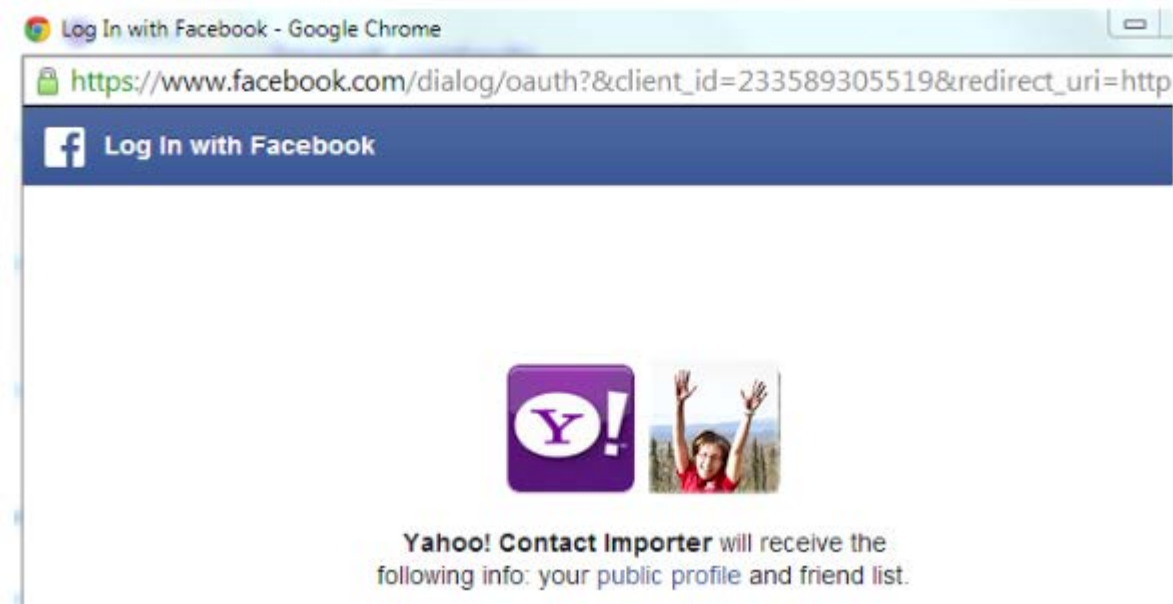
Log In with Facebook - Google Chrome

https://www.facebook.com/dialog/oauth?&client_id=233589305519&redirect_uri=http

Log In with Facebook

Y!

Yahoo! Contact Importer will receive the following info: your public profile and friend list.